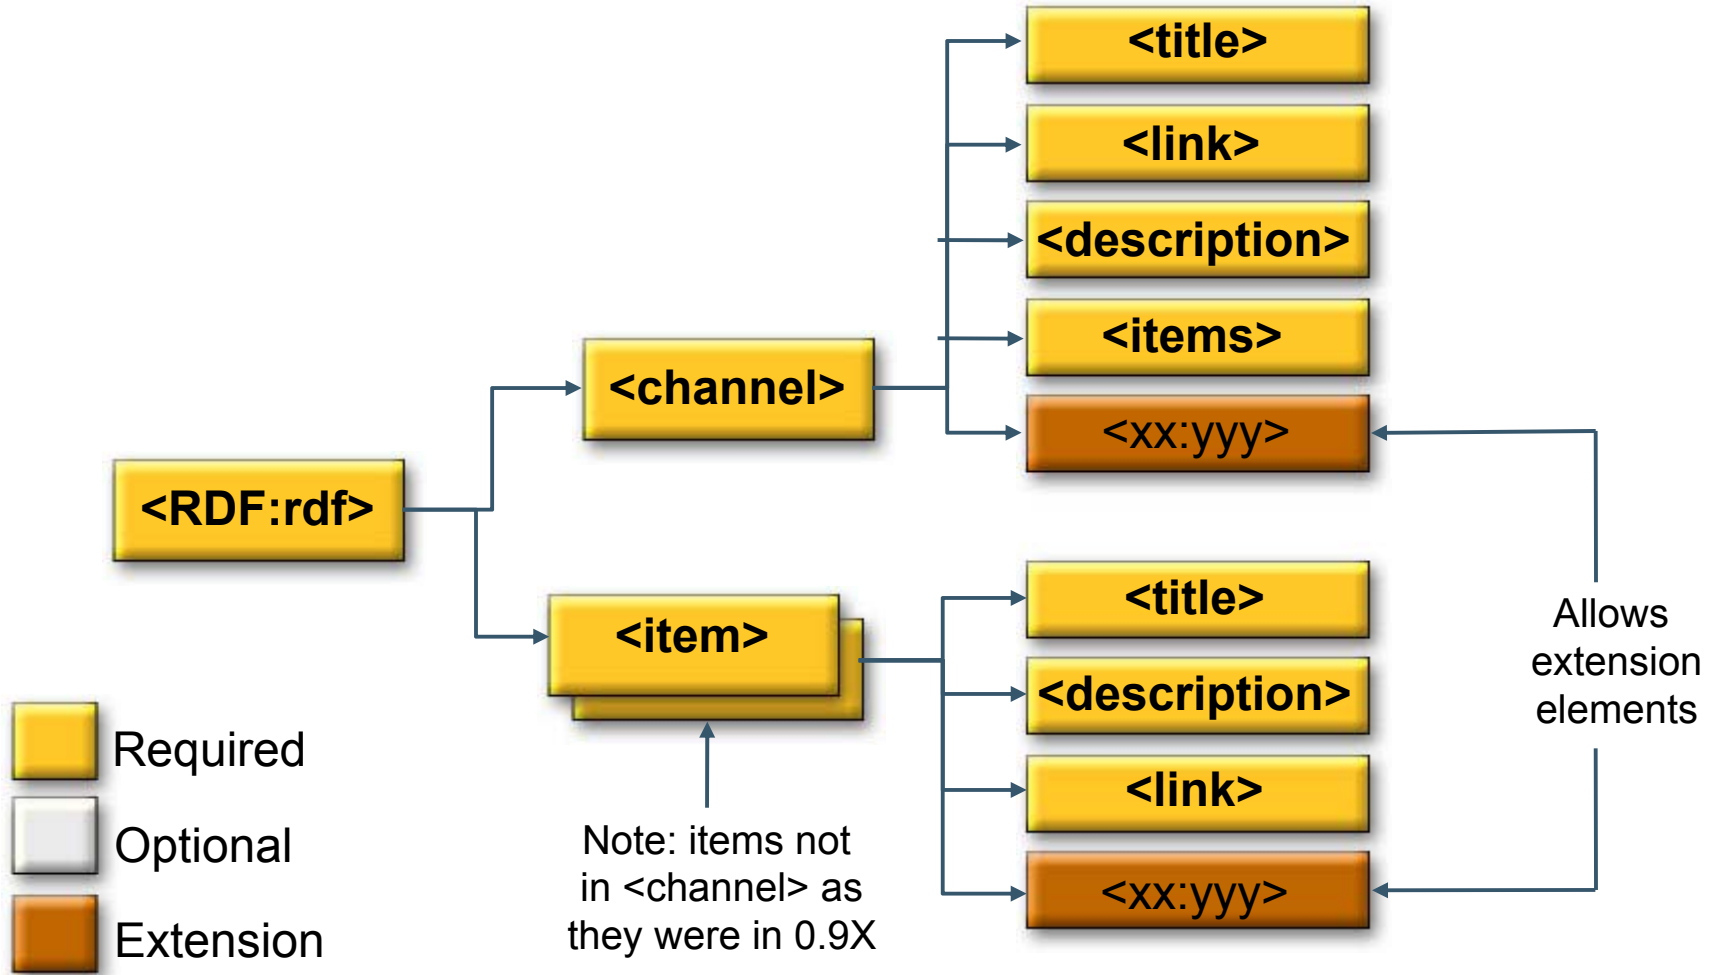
<title>

<link>

<description>

<items>

<channel>

<xx:yyy>

<RDF:rdf>

<title>

<item>

<description>

Allows extension elements

Required

<link>

Optional

Note: items not in <channel> as they were in 0.9X

<xx:yyy>

Extension